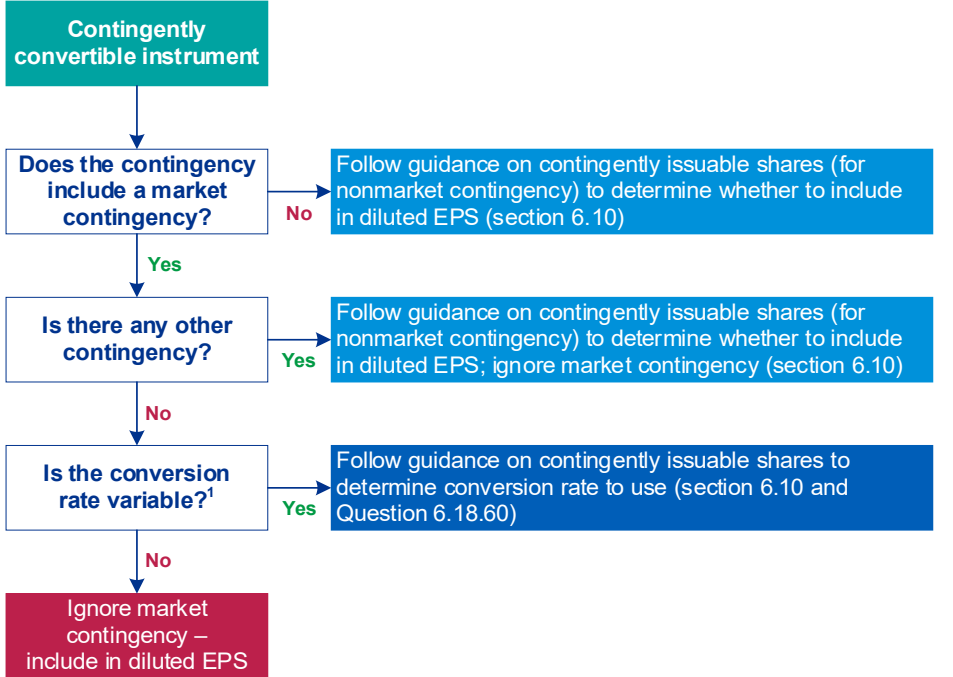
Contingently convertible instrument

Does the contingency include a market contingency?

No

Follow guidance on contingently issuable shares (for nonmarket contingency) to determine whether to include in diluted EPS (section 6.10)

Yes

Is there any other contingency?

Yes

Follow guidance on contingently issuable shares (for nonmarket contingency) to determine whether to include in diluted EPS; ignore market contingency (section 6.10)

No

Is the conversion rate variable?$^1$

Yes

Follow guidance on contingently issuable shares to determine conversion rate to use (section 6.10 and Question 6.18.60)

No

Ignore market contingency – include in diluted EPS